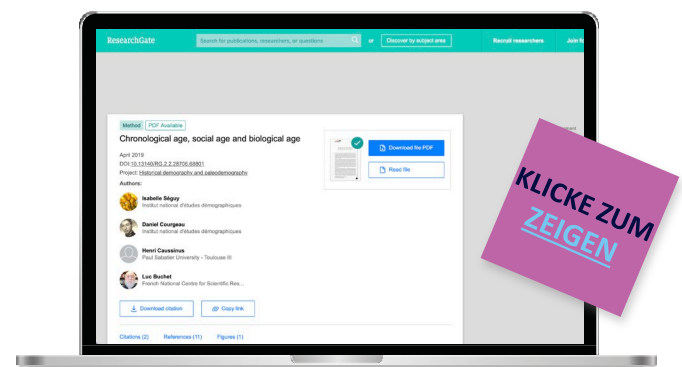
ResearchGate

Search for publications, researchers, or questions

or

Discover by subject area

Recruit researchers

Join fo

Method

PDF Available

Chronological age, social age and biological age

April 2019

DOI:10.13140/RG.2.2.28706.68801

Project: Historical demography and paleodemography

Authors:

Isabelle Séguy
Institut national d'études démographiques

Daniel Courgeau
Institut national d'études démographiques

Henri Caussinus
Paul Sabatier University - Toulouse III

Luc Buchet
French National Centre for Scientific Res...

Download citation

Copy link

Download file PDF

Read file

Citations (2)

References (11)

Figures (1)

KLICKE ZUM ZEIGEN